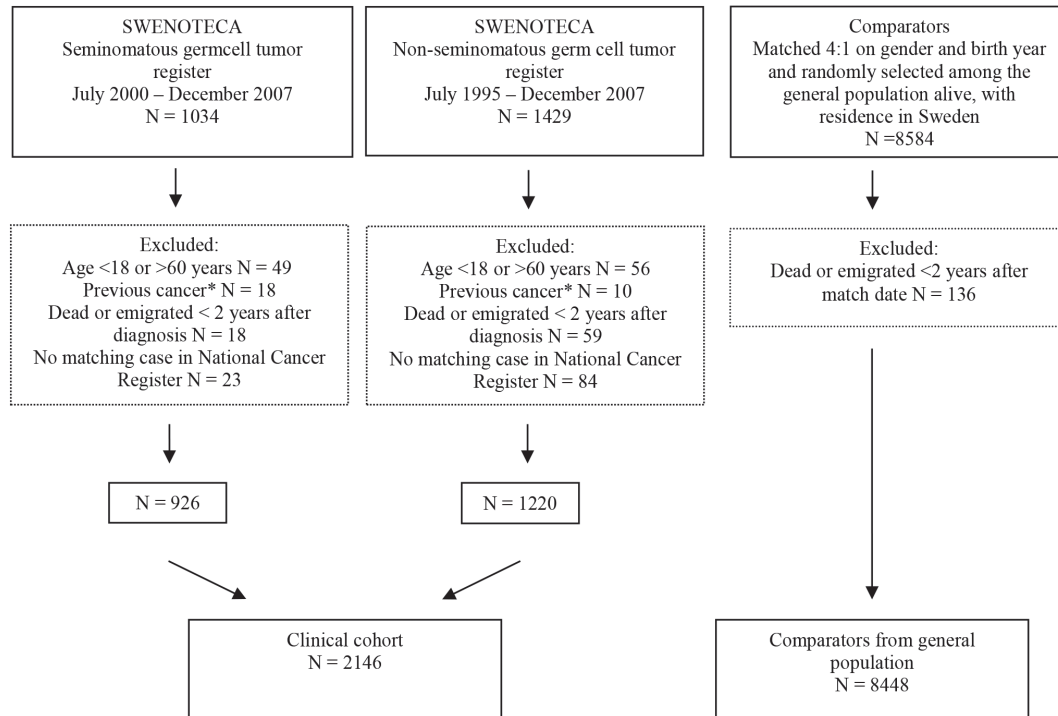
SWENOTECA
Seminomatous germcell tumor register
July 2000 – December 2007
N = 1034

SWENOTECA
Non-seminomatous germ cell tumor register
July 1995 – December 2007
N = 1429

Comparators
Matched 4:1 on gender and birth year and randomly selected among the general population alive, with residence in Sweden
N =8584

Excluded:
Age <18 or >60 years N = 49
Previous cancer* N = 18
Dead or emigrated < 2 years after diagnosis N = 18
No matching case in National Cancer Register N = 23

Excluded:
Age <18 or >60 years N = 56
Previous cancer* N = 10
Dead or emigrated < 2 years after diagnosis N = 59
No matching case in National Cancer Register N = 84

Excluded:
Dead or emigrated <2 years after match date N = 136

N = 926

N = 1220

Clinical cohort
N = 2146

Comparators from general population
N = 8448